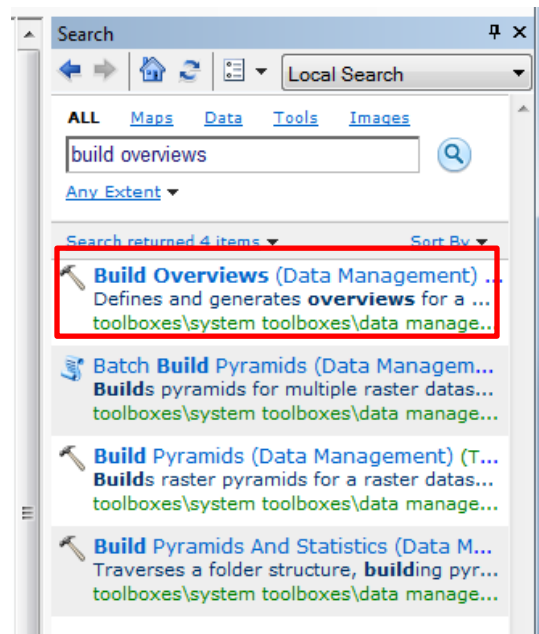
Search

Local Search

ALL Maps Data Tools Images

build overviews

Any Extent

Search returned 4 items Sort By

Build Overviews (Data Management) ...
Defines and generates overviews for a ...
toolboxes\system toolboxes\data manage...

Batch Build Pyramids (Data Managem...
Builds pyramids for multiple raster datas...
toolboxes\system toolboxes\data manage...

Build Pyramids (Data Management) (T...
Builds raster pyramids for a raster datas...
toolboxes\system toolboxes\data manage...

Build Pyramids And Statistics (Data M...
Traverses a folder structure, building pyr...
toolboxes\system toolboxes\data manage...